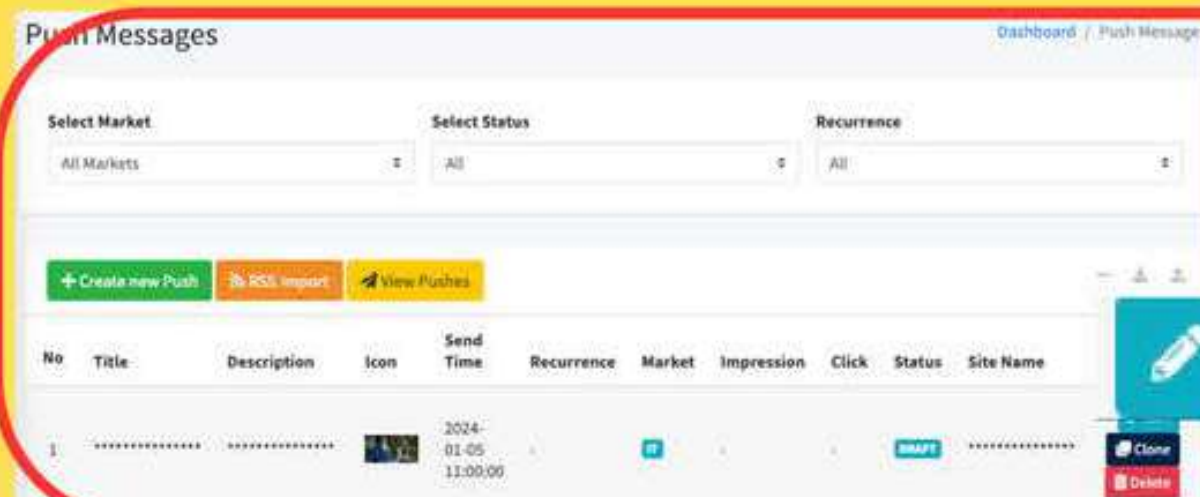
Push Messages

Dashboard / Push Message

Select Market
All Markets

Select Status
All

Recurrence
All

+ Create new Push
RSS Import
View Pushes

| No | Title | Description | Icon | Send Time | Recurrence | Market | Impression | Click | Status | Site Name | |
|---|---|---|---|---|---|---|---|---|---|---|---|
| 1 | *************** | *************** | | 2024-01-05 11:00:00 | - | IT | - | - | DRAFT | *************** | Clone Delete |